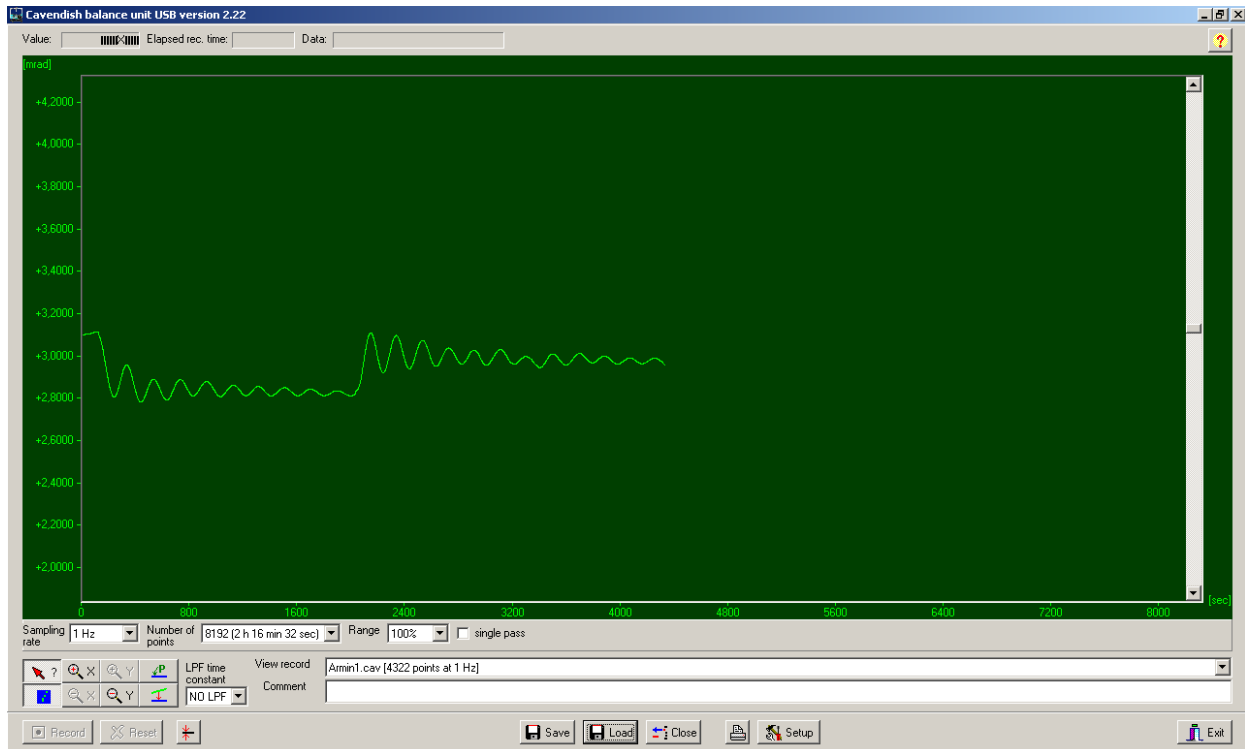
Cavendish balance unit USB version 2.22

Value: Elapsed rec. time: Data:

?

[mrad]

+4,2000
+4,0000
+3,8000
+3,6000
+3,4000
+3,2000
+3,0000
+2,8000
+2,6000
+2,4000
+2,2000
+2,0000

0 800 1600 2400 3200 4000 4800 5600 6400 7200 8000 [sec]

Sampling rate 1 Hz
Number of points 8192 (2 h 16 min 32 sec)
Range 100%
single pass

? X Y P
X Y

LPF time constant NO LPF

View record Armin1.cav [4322 points at 1 Hz]
Comment

Record Reset Save Load Close Setup Exit